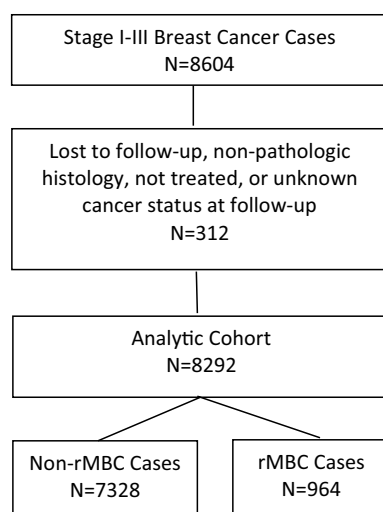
Stage I-III Breast Cancer Cases
N=8604

Lost to follow-up, non-pathologic histology, not treated, or unknown cancer status at follow-up
N=312

Analytic Cohort
N=8292

Non-rMBC Cases
N=7328

rMBC Cases
N=964